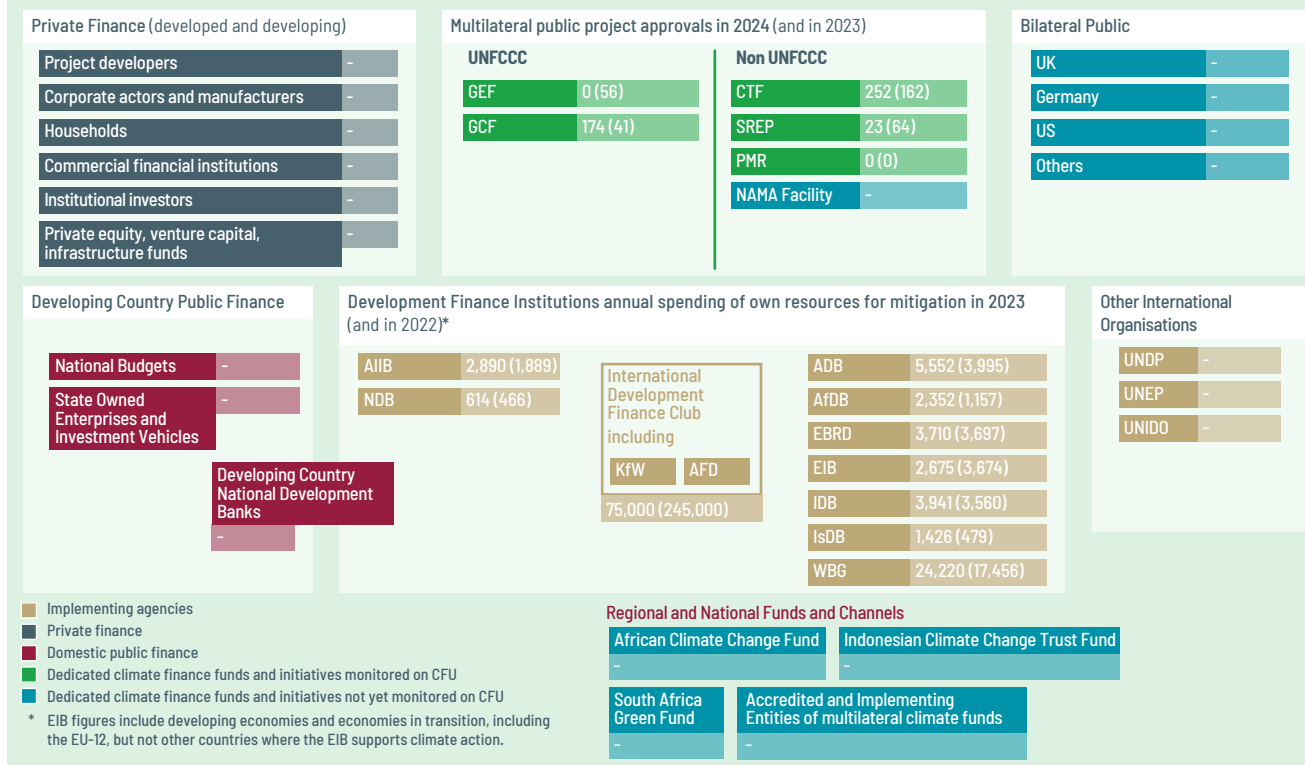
Private Finance (developed and developing)

| | |
|---|---|
| Project developers | - |
| Corporate actors and manufacturers | - |
| Households | - |
| Commercial financial institutions | - |
| Institutional investors | - |
| Private equity, venture capital, infrastructure funds | - |

Multilateral public project approvals in 2024 (and in 2023)

UNFCCC

| | |
|---|---|
| GEF | 0 (56) |
| GCF | 174 (41) |

Non UNFCCC

| | |
|---|---|
| CTF | 252 (162) |
| SREP | 23 (64) |
| PMR | 0 (0) |
| NAMA Facility | - |

Bilateral Public

| | |
|---|---|
| UK | - |
| Germany | - |
| US | - |
| Others | - |

Developing Country Public Finance

| | |
|---|---|
| National Budgets | - |
| State Owned Enterprises and Investment Vehicles | - |
| Developing Country National Development Banks | - |

Development Finance Institutions annual spending of own resources for mitigation in 2023 (and in 2022)*

| | |
|---|---|
| AIIB | 2,890 (1,889) |
| NDB | 614 (466) |

International Development Finance Club including
KfW AFD
75,000 (245,000)

| | |
|---|---|
| ADB | 5,552 (3,995) |
| AfDB | 2,352 (1,157) |
| EBRD | 3,710 (3,697) |
| EIB | 2,675 (3,674) |
| IDB | 3,941 (3,560) |
| IsDB | 1,426 (479) |
| WBG | 24,220 (17,456) |

Other International Organisations

| | |
|---|---|
| UNDP | - |
| UNEP | - |
| UNIDO | - |

Implementing agencies
Private finance
Domestic public finance
Dedicated climate finance funds and initiatives monitored on CFU
Dedicated climate finance funds and initiatives not yet monitored on CFU
* EIB figures include developing economies and economies in transition, including the EU-12, but not other countries where the EIB supports climate action.

Regional and National Funds and Channels

| | |
|---|---|
| African Climate Change Fund | - |
| Indonesian Climate Change Trust Fund | - |
| South Africa Green Fund | - |
| Accredited and Implementing Entities of multilateral climate funds | - |